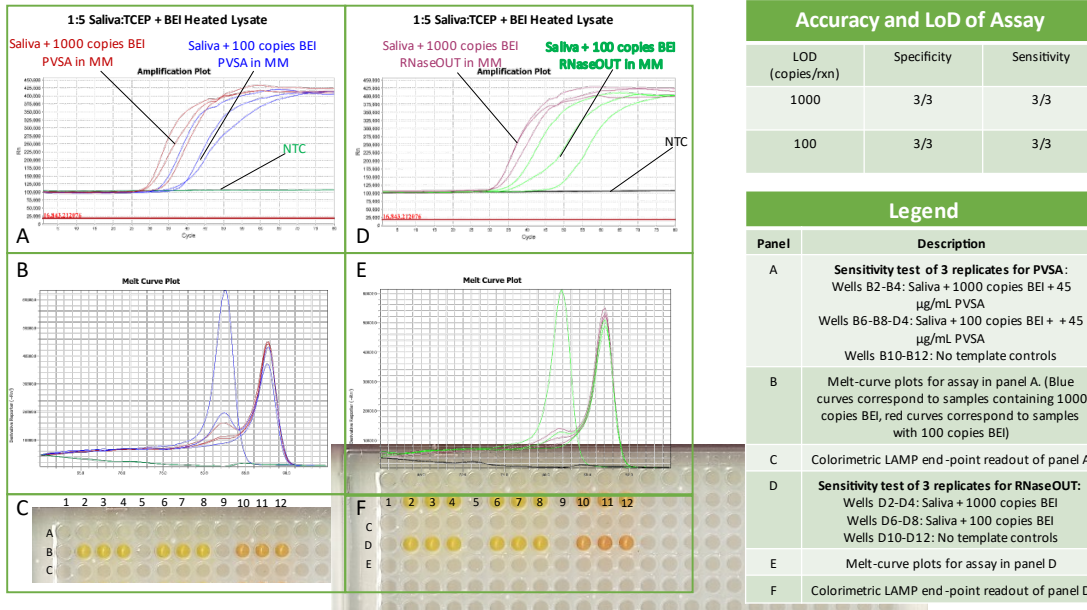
1:5 Saliva:TCEP + BEI Heated Lysate

Saliva + 1000 copies BEI PVSA in MM

Saliva + 100 copies BEI PVSA in MM

Amplification Plot

NTC

A

1:5 Saliva:TCEP + BEI Heated Lysate

Saliva + 1000 copies BEI RNaseOUT in MM

Saliva + 100 copies BEI RNaseOUT in MM

Amplification Plot

NTC

D

B

Melt Curve Plot

E

Melt Curve Plot

C

1 2 3 4 5 6 7 8 9 10 11 12

A
B
C

F

1 2 3 4 5 6 7 8 9 10 11 12

C
D
E

Accuracy and LoD of Assay

| LOD (copies/rxn) | Specificity | Sensitivity |
|---|---|---|
| 1000 | 3/3 | 3/3 |
| 100 | 3/3 | 3/3 |

Legend

| Panel | Description |
|---|---|
| A | **Sensitivity test of 3 replicates for PVSA**: Wells B2-B4: Saliva + 1000 copies BEI + 45 µg/mL PVSA Wells B6-B8-D4: Saliva + 100 copies BEI + + 45 µg/mL PVSA Wells B10-B12: No template controls |
| B | Melt-curve plots for assay in panel A. (Blue curves correspond to samples containing 1000 copies BEI, red curves correspond to samples with 100 copies BEI) |
| C | Colorimetric LAMP end-point readout of panel A |
| D | **Sensitivity test of 3 replicates for RNaseOUT:** Wells D2-D4: Saliva + 1000 copies BEI Wells D6-D8: Saliva + 100 copies BEI Wells D10-D12: No template controls |
| E | Melt-curve plots for assay in panel D |
| F | Colorimetric LAMP end-point readout of panel D |